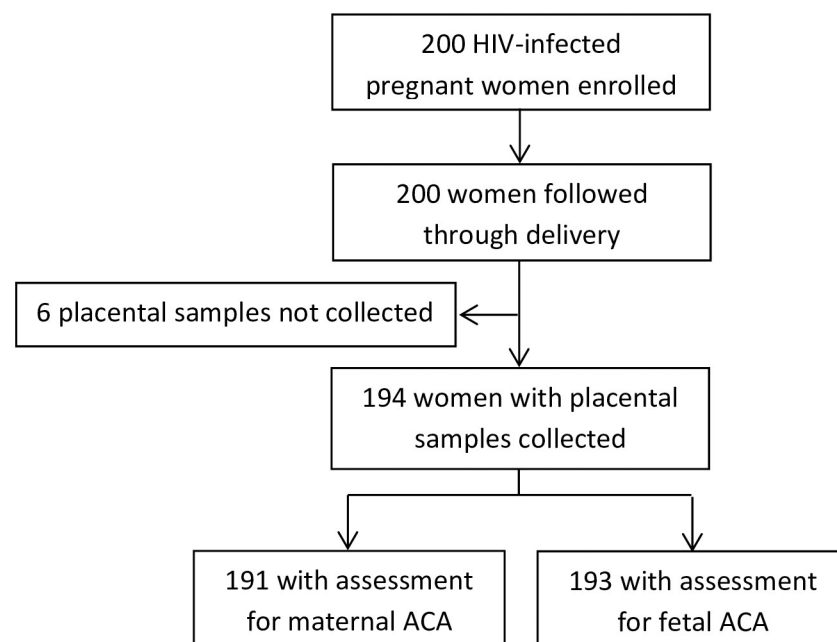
200 HIV-infected pregnant women enrolled

200 women followed through delivery

6 placental samples not collected

194 women with placental samples collected

191 with assessment for maternal ACA

193 with assessment for fetal ACA